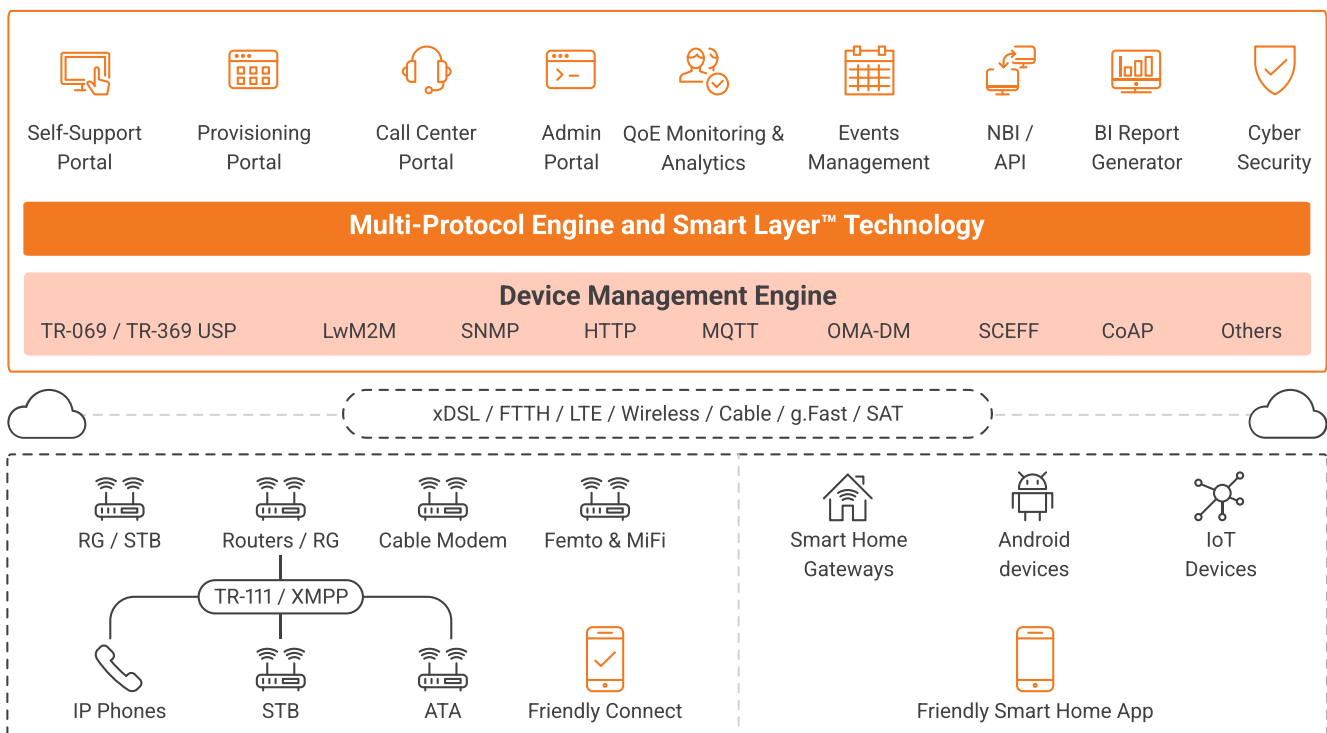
Self-Support Portal

Provisioning Portal

Call Center Portal

Admin Portal

QoE Monitoring & Analytics

Events Management

NBI / API

BI Report Generator

Cyber Security

Multi-Protocol Engine and Smart Layer™ Technology

Device Management Engine

TR-069 / TR-369 USP

LwM2M

SNMP

HTTP

MQTT

OMA-DM

SCEFF

CoAP

Others

xDSL / FTTH / LTE / Wireless / Cable / g.Fast / SAT

RG / STB

Routers / RG

Cable Modem

Femto & MiFi

TR-111 / XMPP

IP Phones

STB

ATA

Friendly Connect

Smart Home Gateways

Android devices

IoT Devices

Friendly Smart Home App